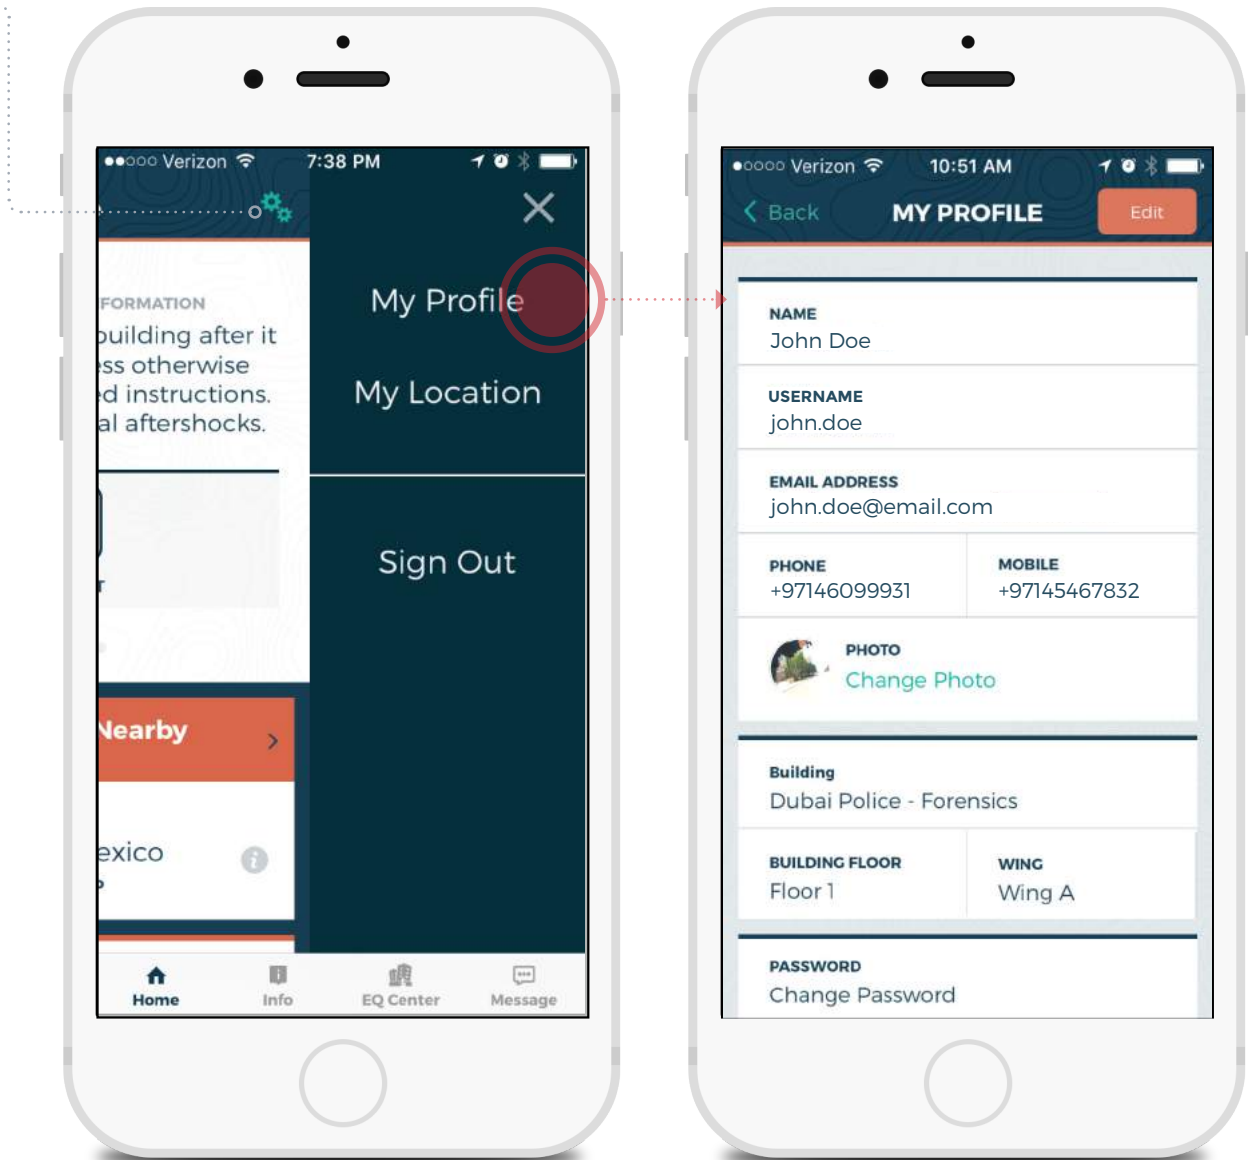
●●○○○ Verizon 7:38 PM

FORMATION
building after it
ss otherwise
d instructions.
al aftershocks.

Nearby

exico

My Profile

My Location

Sign Out

Home Info EQ Center Message

●○○○○ Verizon 10:51 AM

Back MY PROFILE Edit

NAME
John Doe

USERNAME
john.doe

EMAIL ADDRESS
john.doe@email.com

PHONE
+97146099931

MOBILE
+97145467832

PHOTO
Change Photo

Building
Dubai Police - Forensics

BUILDING FLOOR
Floor 1

WING
Wing A

PASSWORD
Change Password